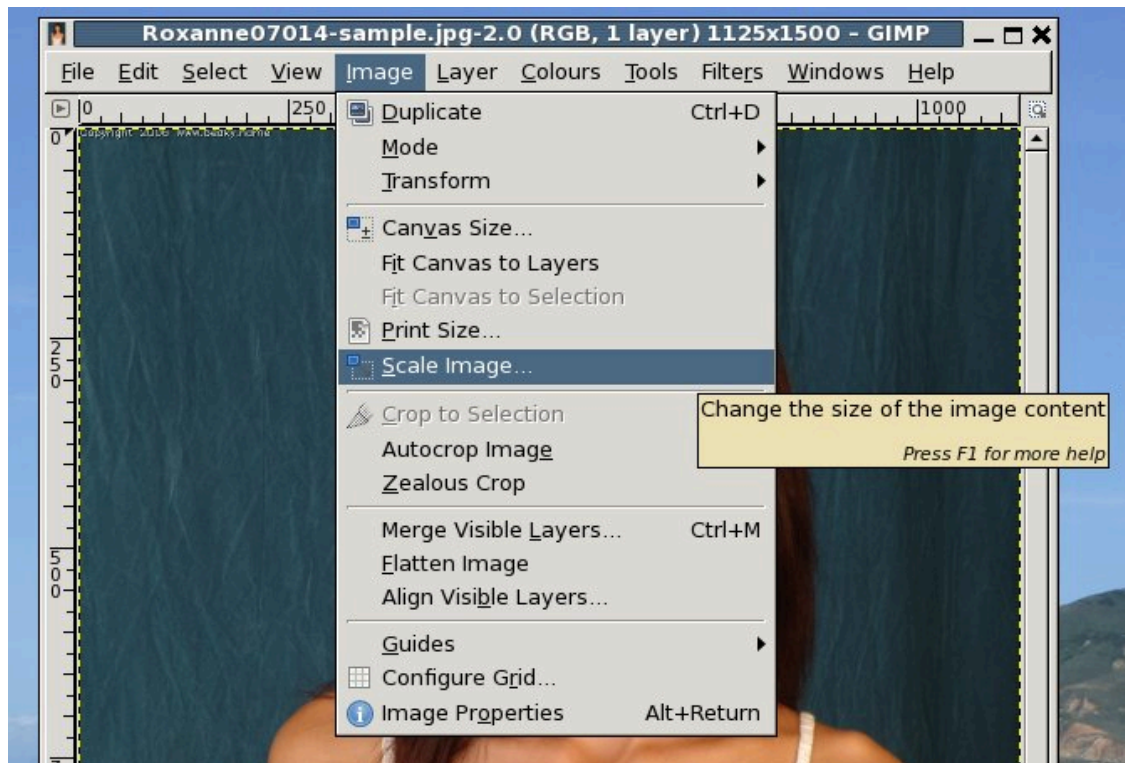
Roxanne07014-sample.jpg-2.0 (RGB, 1 layer) 1125x1500 - GIMP

File Edit Select View Image Layer Colours Tools Filters Windows Help

0 250 1000

0

250

500

Copyright 2006 www.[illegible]

Duplicate Ctrl+D
Mode
Transform
Canvas Size...
Fit Canvas to Layers
Fit Canvas to Selection
Print Size...
Scale Image...
Crop to Selection
Autocrop Image
Zealous Crop
Merge Visible Layers... Ctrl+M
Flatten Image
Align Visible Layers...
Guides
Configure Grid...
Image Properties Alt+Return

Change the size of the image content
Press F1 for more help